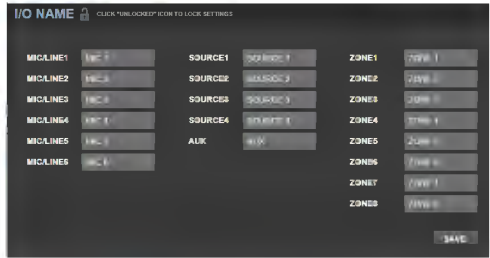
I/O NAME CLICK "UNLOCKED" ICON TO LOCK SETTINGS

MIC/LINE1 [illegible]
MIC/LINE2 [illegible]
MIC/LINE3 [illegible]
MIC/LINE4 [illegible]
MIC/LINE5 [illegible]
MIC/LINE6 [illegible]

SOURCE1 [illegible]
SOURCE2 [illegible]
SOURCE3 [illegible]
SOURCE4 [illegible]
AUX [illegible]

ZONE1 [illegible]
ZONE2 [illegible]
ZONE3 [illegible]
ZONE4 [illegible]
ZONE5 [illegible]
ZONE6 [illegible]
ZONE7 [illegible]
ZONE8 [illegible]

SAVE